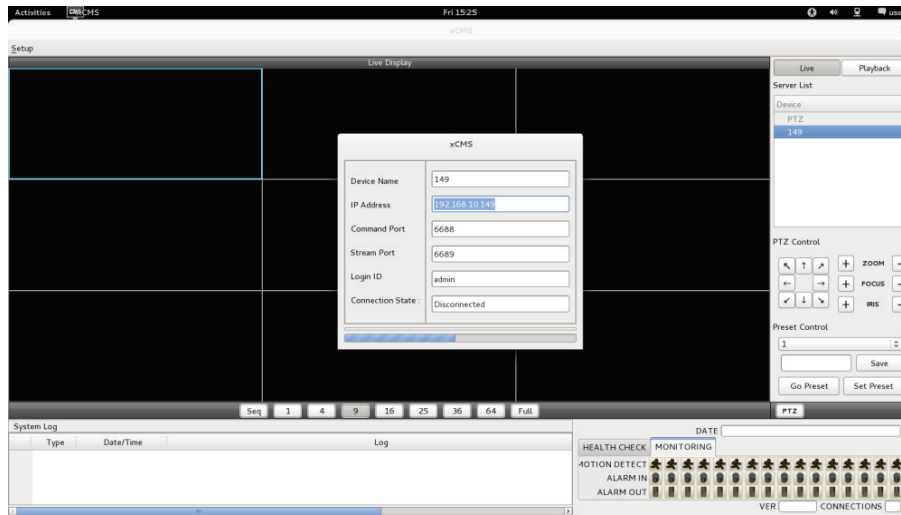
Activities CMS xCMS Fri 15:25 use

xCMS

Setup

Live Display

xCMS

| Device Name | 149 |
|---|---|
| IP Address | 192.168.10.149 |
| Command Port | 6688 |
| Stream Port | 6689 |
| Login ID | admin |
| Connection State : | Disconnected |

Live Playback

Server List

Device
PTZ
149

PTZ Control

ZOOM
FOCUS
IRIS

Preset Control

1

Save

Go Preset Set Preset

Seq 1 4 9 16 25 36 64 Full

PTZ

System Log

| Type | Date/Time | Log |
|---|---|---|

DATE

HEALTH CHECK MONITORING

MOTION DETECT
ALARM IN
ALARM OUT

VER CONNECTIONS